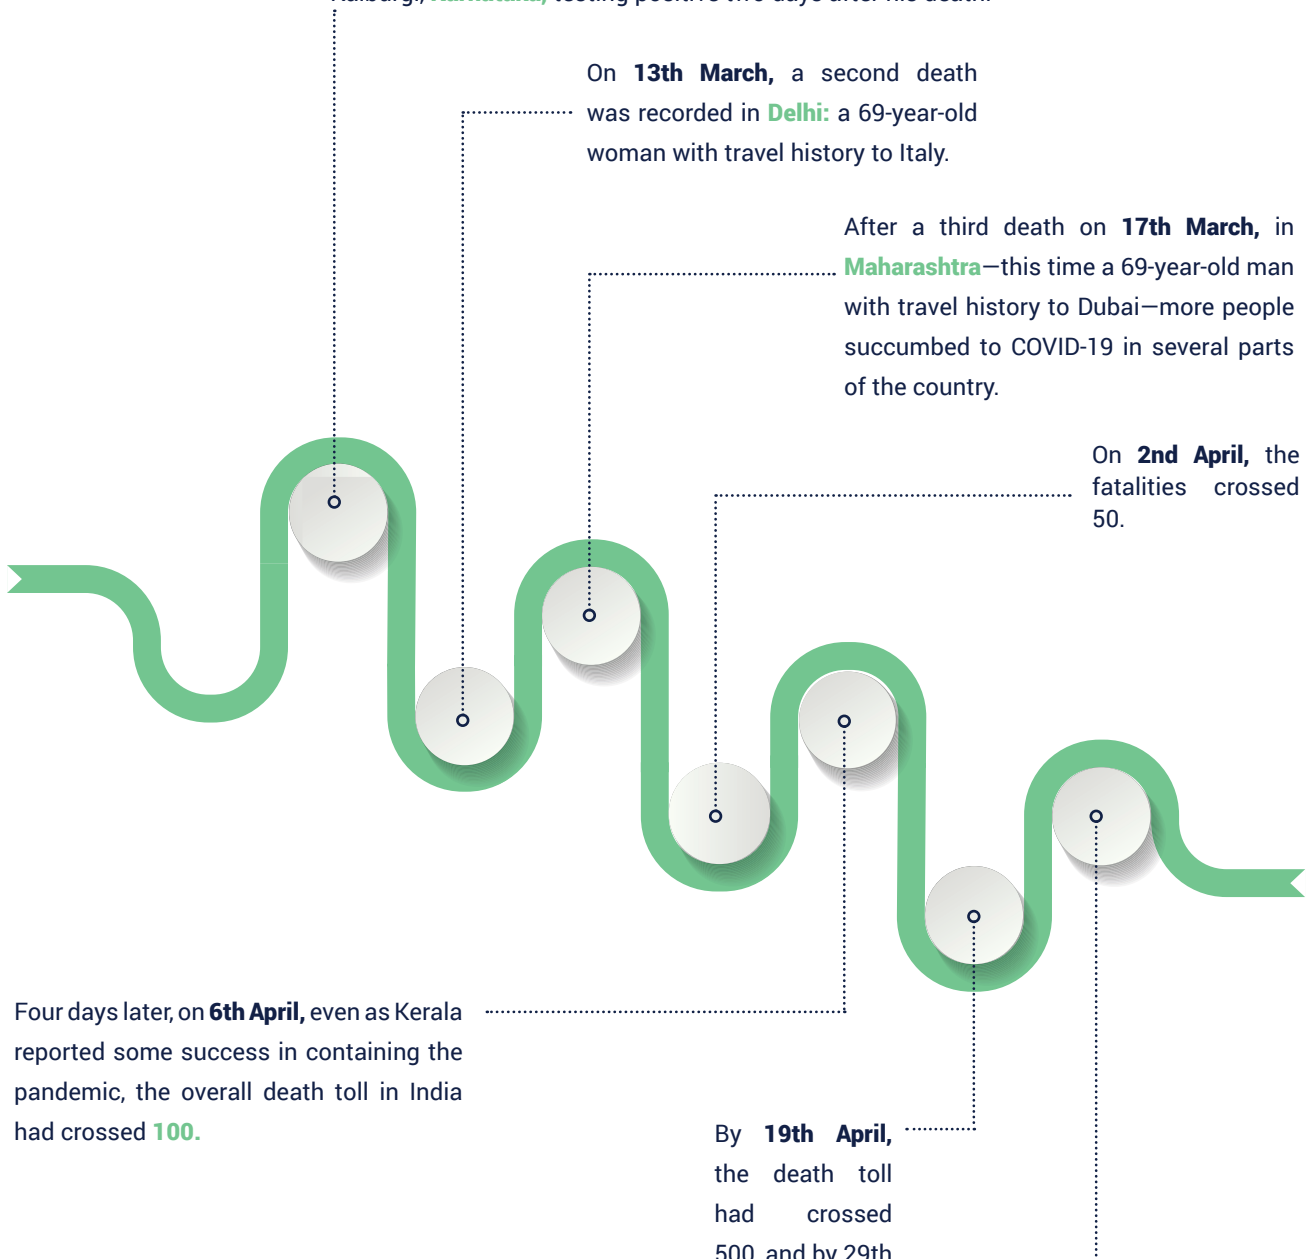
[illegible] testing positive two days after his death.

On 13th March, a second death was recorded in Delhi: a 69-year-old woman with travel history to Italy.

After a third death on 17th March, in Maharashtra—this time a 69-year-old man with travel history to Dubai—more people succumbed to COVID-19 in several parts of the country.

On 2nd April, the fatalities crossed 50.

Four days later, on 6th April, even as Kerala reported some success in containing the pandemic, the overall death toll in India had crossed 100.

By 19th April, the death toll had crossed 500 and by 29th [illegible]